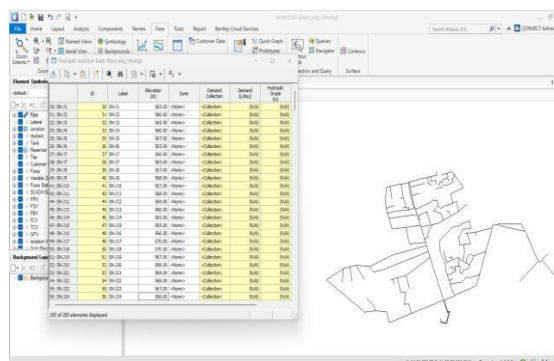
File Home Layout Analysis Components Review View Tools Report Bentley Cloud Services

WaterCAD [New_wtg_9.wtg]

Search Ribbon (F3)

CONNECT Advisor

Named Views Symbology Aerial View Backgrounds Customer Data Quick Graph Prototypes Queries Navigator Contours

Zoom Extents

Zoom

FlexTable: Junction Table (New_wtg_9.wtg)

Selection and Query Surface

Element Symbology

<default>

Pipe
Lateral
Junction
Hydrant
Tank
Reservoir
Tap
Customer
Pump
Variable
Pump Sta
SCADA
PRV
PSV
PBV
FCV
TCV
GPV
Isolation
Spot Elev

Background Layers

Backgrou

| | ID | Label | Elevation (m) | Zone | Demand Collection | Demand (L/day) | Hydraulic Grade (m) |
|---|---|---|---|---|---|---|---|
| 30: SN-31 | 30 | SN-31 | 565.00 | <None> | <Collection> | (N/A) | (N/A) |
| 31: SN-32 | 31 | SN-32 | 566.00 | <None> | <Collection> | (N/A) | (N/A) |
| 32: SN-33 | 32 | SN-33 | 565.00 | <None> | <Collection> | (N/A) | (N/A) |
| 33: SN-34 | 33 | SN-34 | 566.00 | <None> | <Collection> | (N/A) | (N/A) |
| 35: SN-35 | 35 | SN-35 | 567.00 | <None> | <Collection> | (N/A) | (N/A) |
| 36: SN-36 | 36 | SN-36 | 565.00 | <None> | <Collection> | (N/A) | (N/A) |
| 37: SN-37 | 37 | SN-37 | 566.00 | <None> | <Collection> | (N/A) | (N/A) |
| 38: SN-37 | 38 | SN-37 | 565.00 | <None> | <Collection> | (N/A) | (N/A) |
| 39: SN-38 | 39 | SN-38 | 567.00 | <None> | <Collection> | (N/A) | (N/A) |
| 40: SN-39 | 40 | SN-39 | 568.00 | <None> | <Collection> | (N/A) | (N/A) |
| 41: SN-310 | 41 | SN-310 | 567.00 | <None> | <Collection> | (N/A) | (N/A) |
| 42: SN-311 | 42 | SN-311 | 569.00 | <None> | <Collection> | (N/A) | (N/A) |
| 44: SN-312 | 44 | SN-312 | 569.00 | <None> | <Collection> | (N/A) | (N/A) |
| 45: SN-313 | 45 | SN-313 | 566.00 | <None> | <Collection> | (N/A) | (N/A) |
| 46: SN-314 | 46 | SN-314 | 565.00 | <None> | <Collection> | (N/A) | (N/A) |
| 47: SN-315 | 47 | SN-315 | 565.00 | <None> | <Collection> | (N/A) | (N/A) |
| 48: SN-316 | 48 | SN-316 | 566.00 | <None> | <Collection> | (N/A) | (N/A) |
| 49: SN-317 | 49 | SN-317 | 570.00 | <None> | <Collection> | (N/A) | (N/A) |
| 50: SN-318 | 50 | SN-318 | 568.00 | <None> | <Collection> | (N/A) | (N/A) |
| 51: SN-319 | 51 | SN-319 | 567.00 | <None> | <Collection> | (N/A) | (N/A) |
| 52: SN-320 | 52 | SN-320 | 568.00 | <None> | <Collection> | (N/A) | (N/A) |
| 53: SN-321 | 53 | SN-321 | 569.00 | <None> | <Collection> | (N/A) | (N/A) |
| 54: SN-322 | 54 | SN-322 | 566.00 | <None> | <Collection> | (N/A) | (N/A) |
| 55: SN-323 | 55 | SN-323 | 567.00 | <None> | <Collection> | (N/A) | (N/A) |
| 56: SN-324 | 56 | SN-324 | 566.00 | <None> | <Collection> | (N/A) | (N/A) |

265 of 265 elements displayed